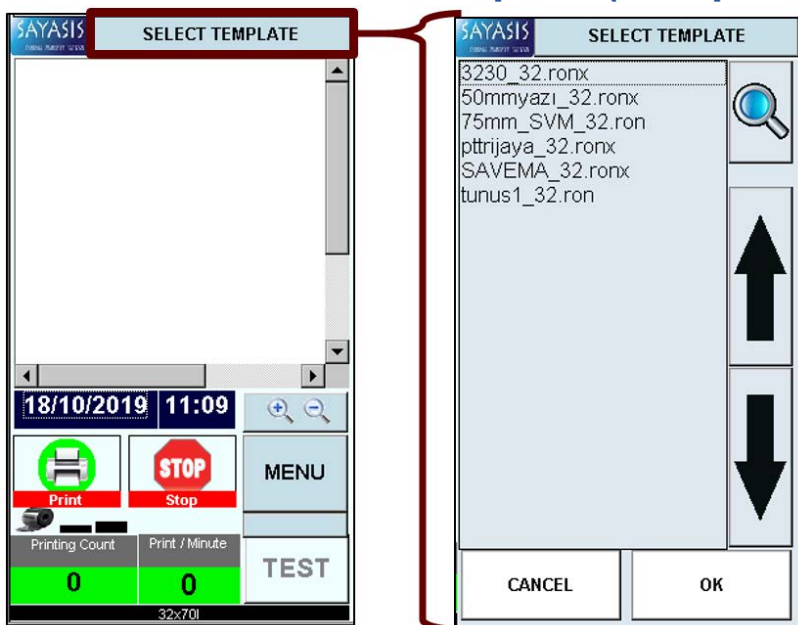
SAYASIS

SELECT TEMPLATE

18/10/2019 11:09

STOP

Print

Stop

MENU

Printing Count

Print / Minute

0

0

TEST

32x70I

SAYASIS

SELECT TEMPLATE

3230_32.ronx
50mmyazı_32.ronx
75mm_SVM_32.ron
pttrijaya_32.ronx
SAVEMA_32.ronx
tunus1_32.ron

CANCEL

OK